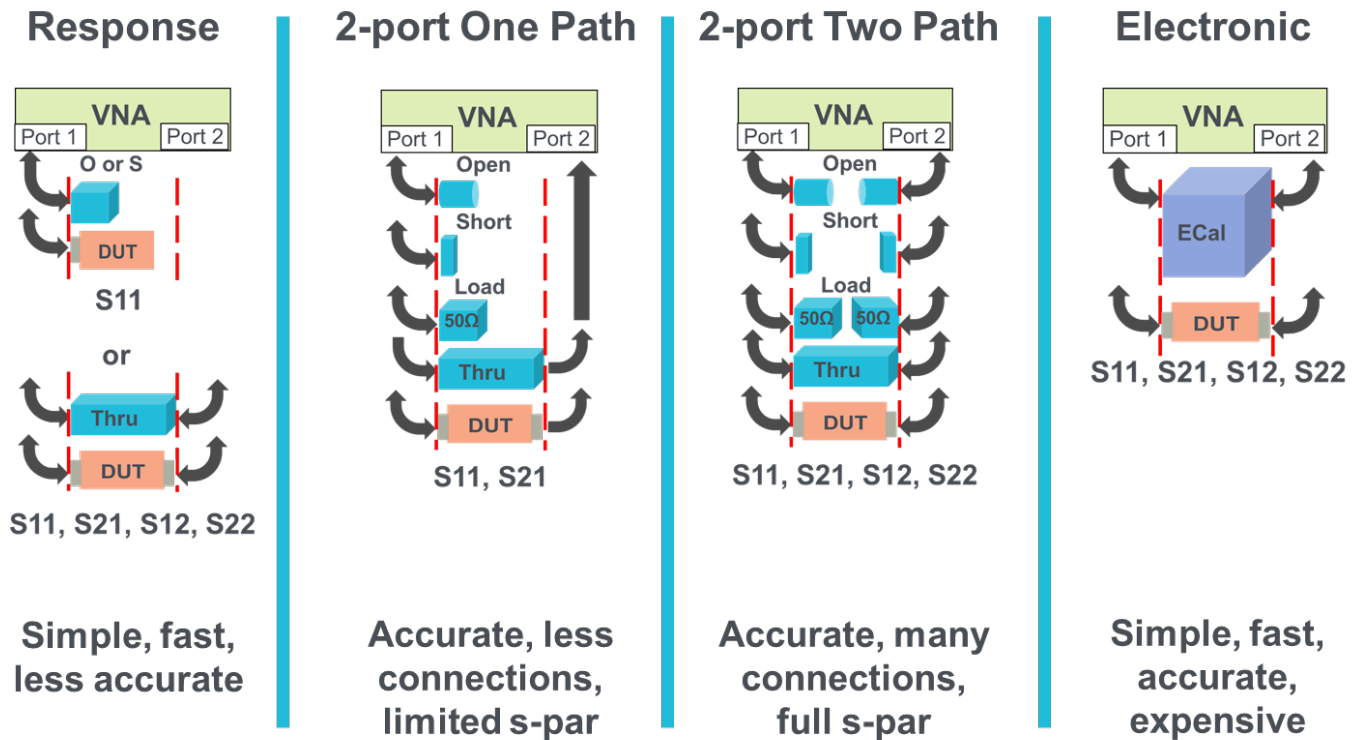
Response

VNA
Port 1
Port 2
O or S
DUT
S11
or
Thru
DUT
S11, S21, S12, S22

Simple, fast, less accurate

2-port One Path

VNA
Port 1
Port 2
Open
Short
Load
50Ω
Thru
DUT
S11, S21

Accurate, less connections, limited s-par

2-port Two Path

VNA
Port 1
Port 2
Open
Short
Load
50Ω
50Ω
Thru
DUT
S11, S21, S12, S22

Accurate, many connections, full s-par

Electronic

VNA
Port 1
Port 2
ECal
DUT
S11, S21, S12, S22

Simple, fast, accurate, expensive